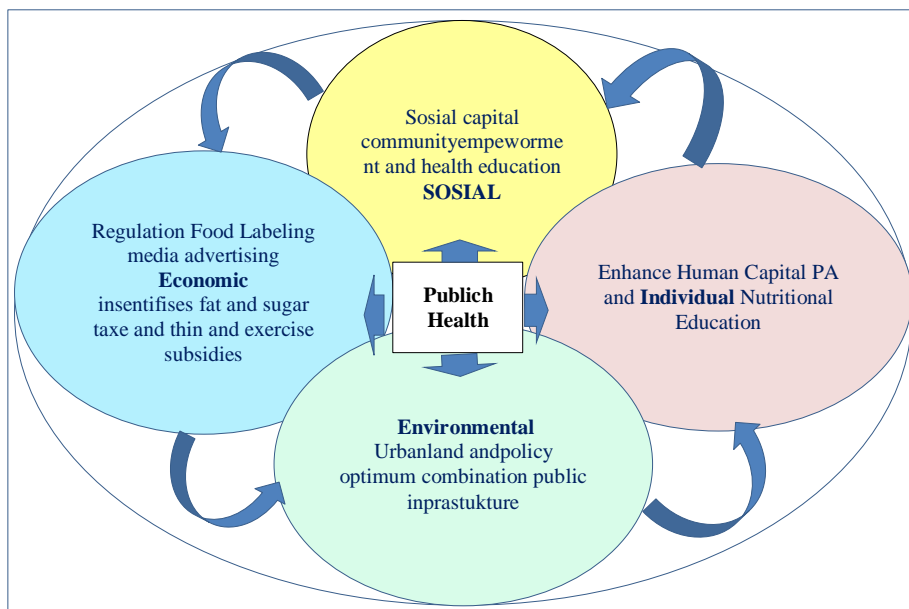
Sosial capital communityempeworment and health education
SOSIAL

Regulation Food Labeling media advertising
Economic
insentifises fat and sugar taxe and thin and exercise subsidies

Publich Health

Enhance Human Capital PA and Individual Nutritional Education

Environmental
Urbanland andpolicy optimum combination public inprastukture